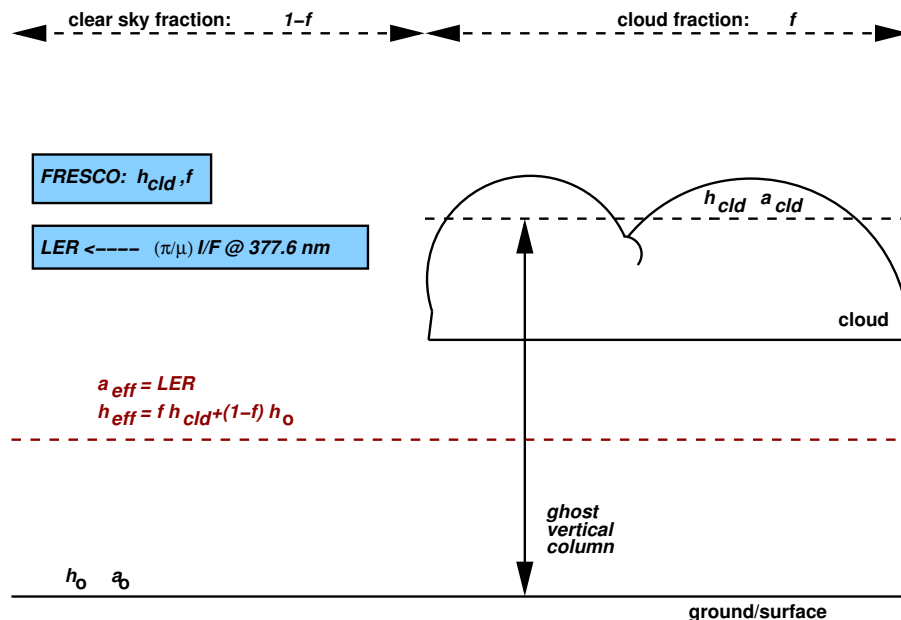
clear sky fraction: 1−f

cloud fraction: f

FRESCO: $h_{cld}$, f

LER <---- $(\pi/\mu)$ I/F @ 377.6 nm

$h_{cld}$ $a_{cld}$

cloud

$a_{eff}$ = LER
$h_{eff} = f\, h_{cld} + (1-f)\, h_o$

ghost vertical column

$h_o$ $a_o$

ground/surface